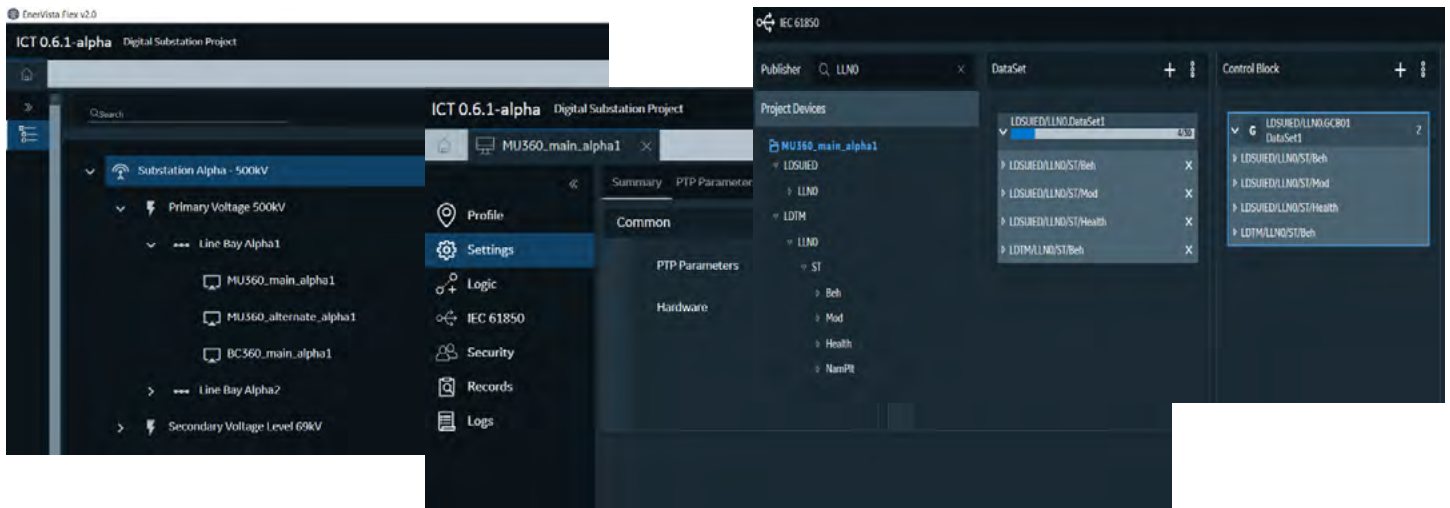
EnerVista Flex v2.0

ICT 0.6.1-alpha Digital Substation Project

Search

Substation Alpha - 500kV

Primary Voltage 500kV

Line Bay Alpha1

MU360_main_alpha1

MU360_alternate_alpha1

BC360_main_alpha1

Line Bay Alpha2

Secondary Voltage Level 69kV

ICT 0.6.1-alpha Digital Substation Project

MU360_main_alpha1

Summary PTP Parameter

Common

Profile

Settings

Logic

IEC 61850

Security

Records

Logs

PTP Parameters

Hardware

IEC 61850

Publisher LLN0

DataSet

Control Block

Project Devices

MU360_main_alpha1

LDSUIED

LLN0

LDTM

LLN0

ST

Beh

Mod

Health

NamPlt

LDSUIED/LLN0.DataSet1

4/50

LDSUIED/LLN0/ST/Beh

LDSUIED/LLN0/ST/Mod

LDSUIED/LLN0/ST/Health

LDTM/LLN0/ST/Beh

G LDSUIED/LLN0.GCB01 DataSet1

LDSUIED/LLN0/ST/Beh

LDSUIED/LLN0/ST/Mod

LDSUIED/LLN0/ST/Health

LDTM/LLN0/ST/Beh